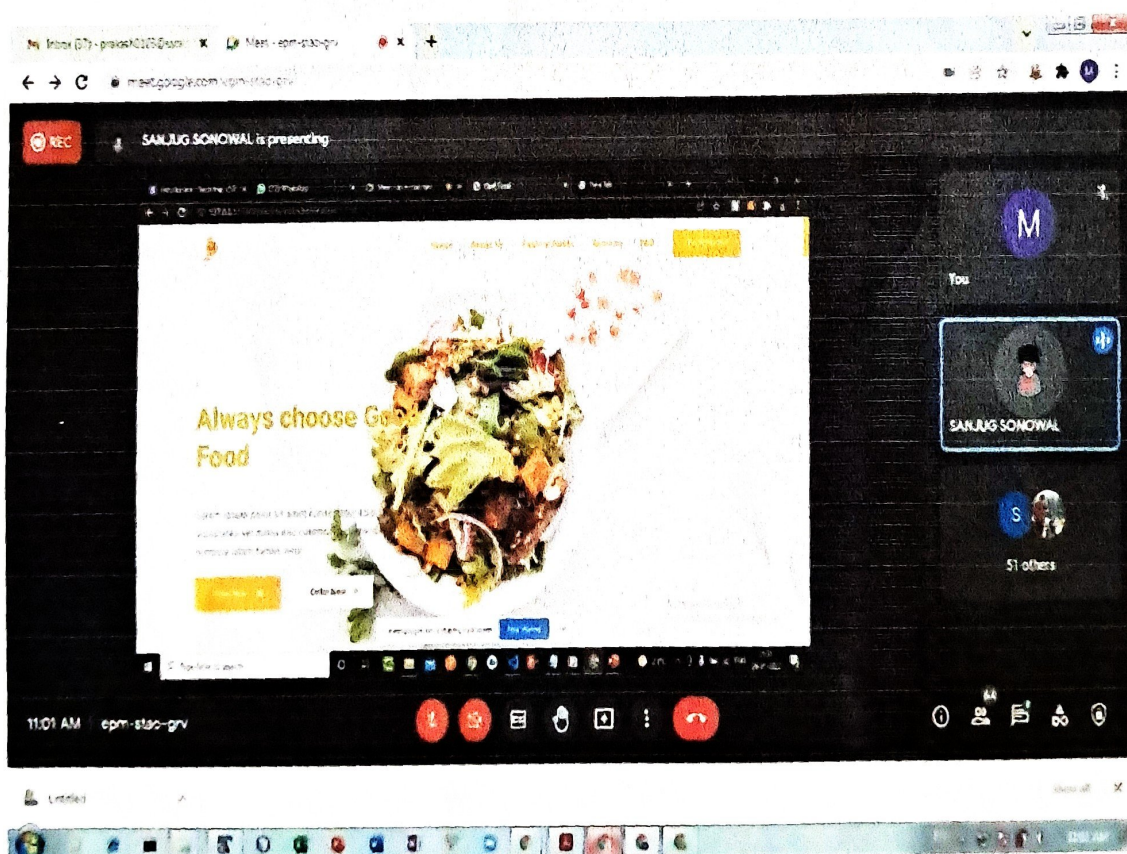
Inbox (37) - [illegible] ×   Meet - epm-stao-grv   ×   +

meet.google.com/epm-stao-grv

REC   SANJUG SONOWAL is presenting

Home   About Us   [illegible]   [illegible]

Always choose Go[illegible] Food

Order Now

M
You

SANJUG SONOWAL

S
51 others

11:01 AM | epm-stao-grv

Untitled
Show all